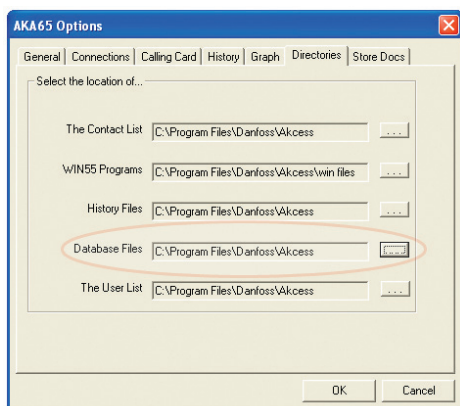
AKA65 Options

General | Connections | Calling Card | History | Graph | Directories | Store Docs

Select the location of...

The Contact List C:\Program Files\Danfoss\Akcess ...

WIN55 Programs C:\Program Files\Danfoss\Akcess\win files ...

History Files C:\Program Files\Danfoss\Akcess ...

Database Files C:\Program Files\Danfoss\Akcess ...

The User List C:\Program Files\Danfoss\Akcess ...

OK Cancel